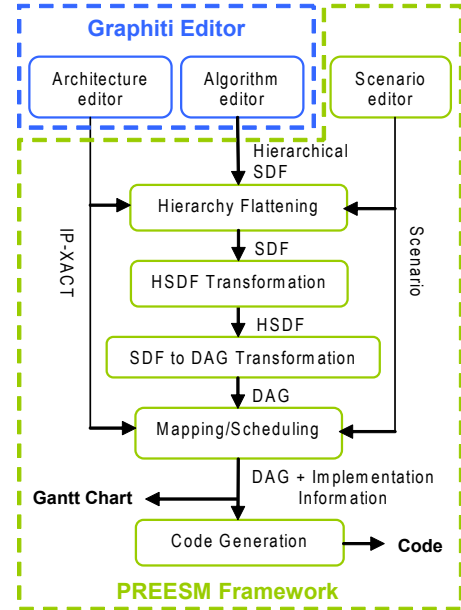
Graphiti Editor

Architecture editor

Algorithm editor

Scenario editor

Hierarchical SDF

Hierarchy Flattening

SDF

HSDF Transformation

HSDF

SDF to DAG Transformation

DAG

Mapping/Scheduling

DAG + Implementation Information

IP-XACT

Scenario

Gantt Chart

Code Generation

Code

PREESM Framework